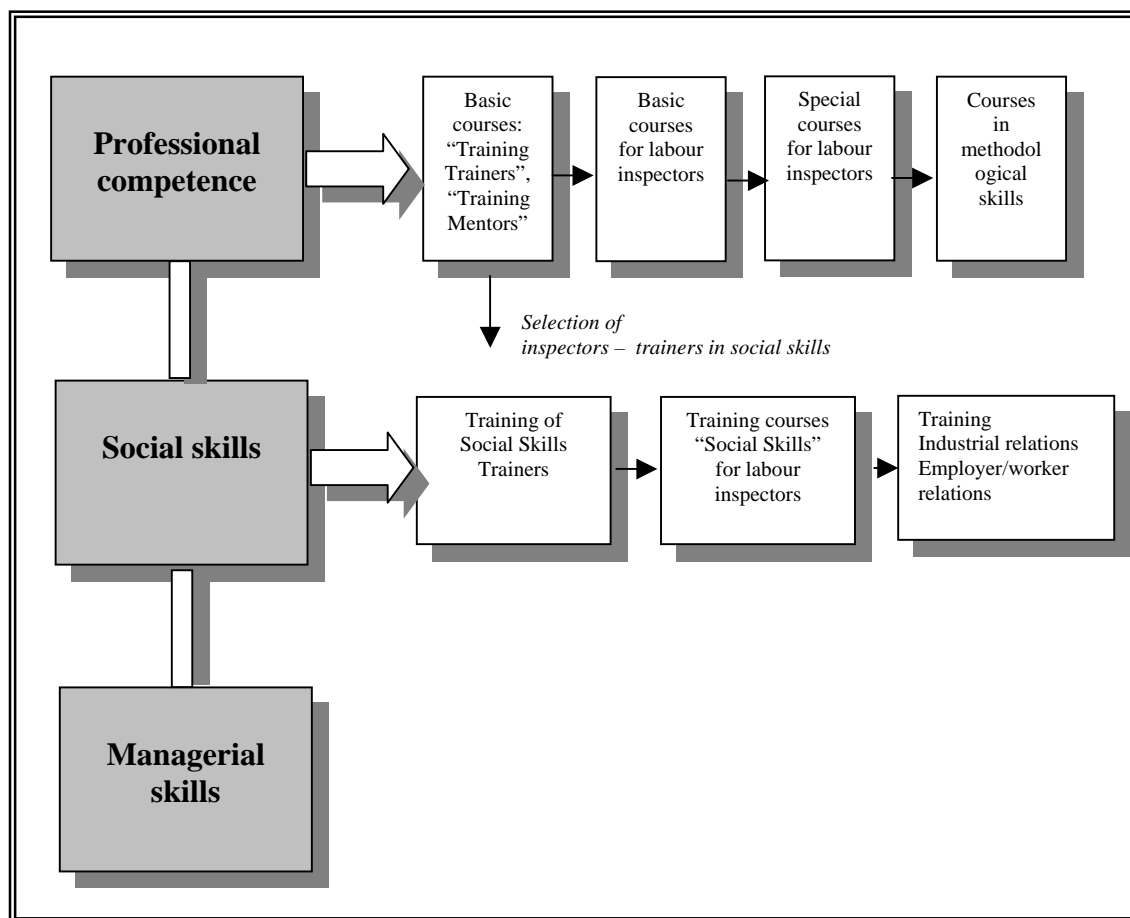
Professional competence

Basic courses: "Training Trainers", "Training Mentors"

Basic courses for labour inspectors

Special courses for labour inspectors

Courses in methodological skills

Selection of inspectors – trainers in social skills

Social skills

Training of Social Skills Trainers

Training courses "Social Skills" for labour inspectors

Training Industrial relations Employer/worker relations

Managerial skills